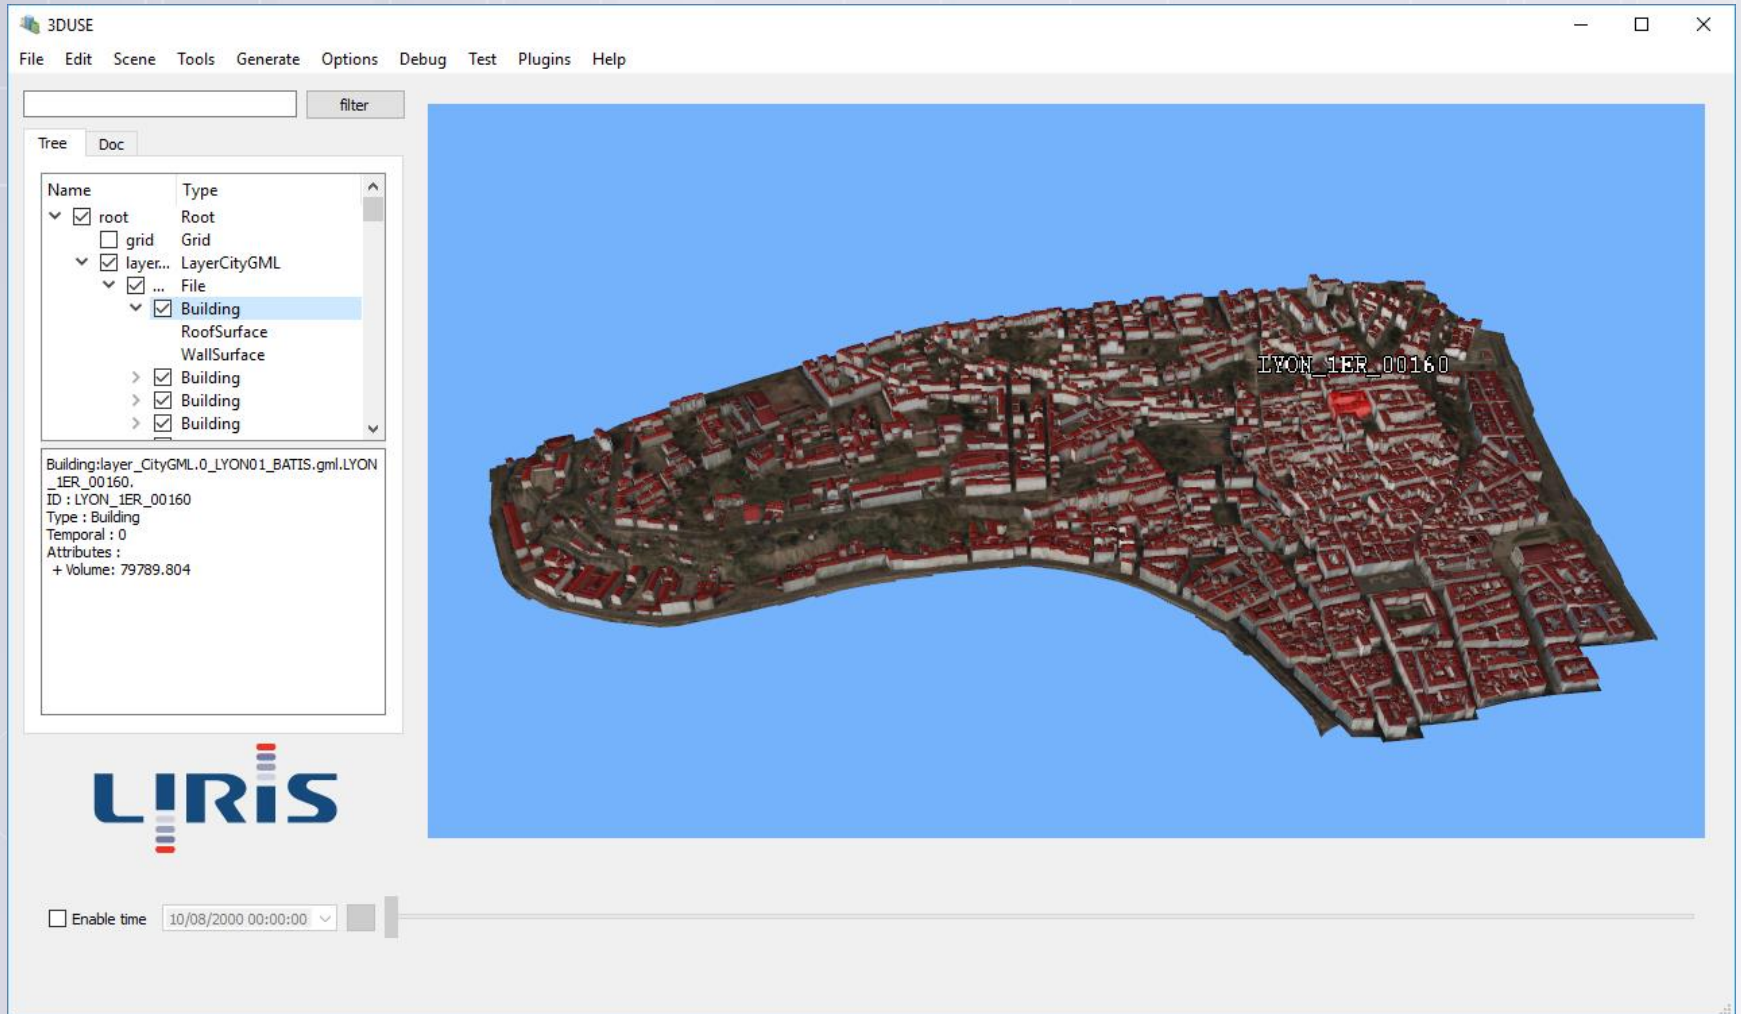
3DUSE

File Edit Scene Tools Generate Options Debug Test Plugins Help

filter

Tree Doc

| Name | Type |
|---|---|
| root | Root |
| grid | Grid |
| layer... | LayerCityGML |
| ... | File |
| Building | Building |
| | RoofSurface |
| | WallSurface |
| Building | Building |
| Building | Building |
| Building | Building |

Building:layer_CityGML.0_LYON01_BATIS.gml.LYON_1ER_00160.
ID : LYON_1ER_00160
Type : Building
Temporal : 0
Attributes :
+ Volume: 79789.804

LIRIS

LYON_1ER_00160

Enable time 10/08/2000 00:00:00